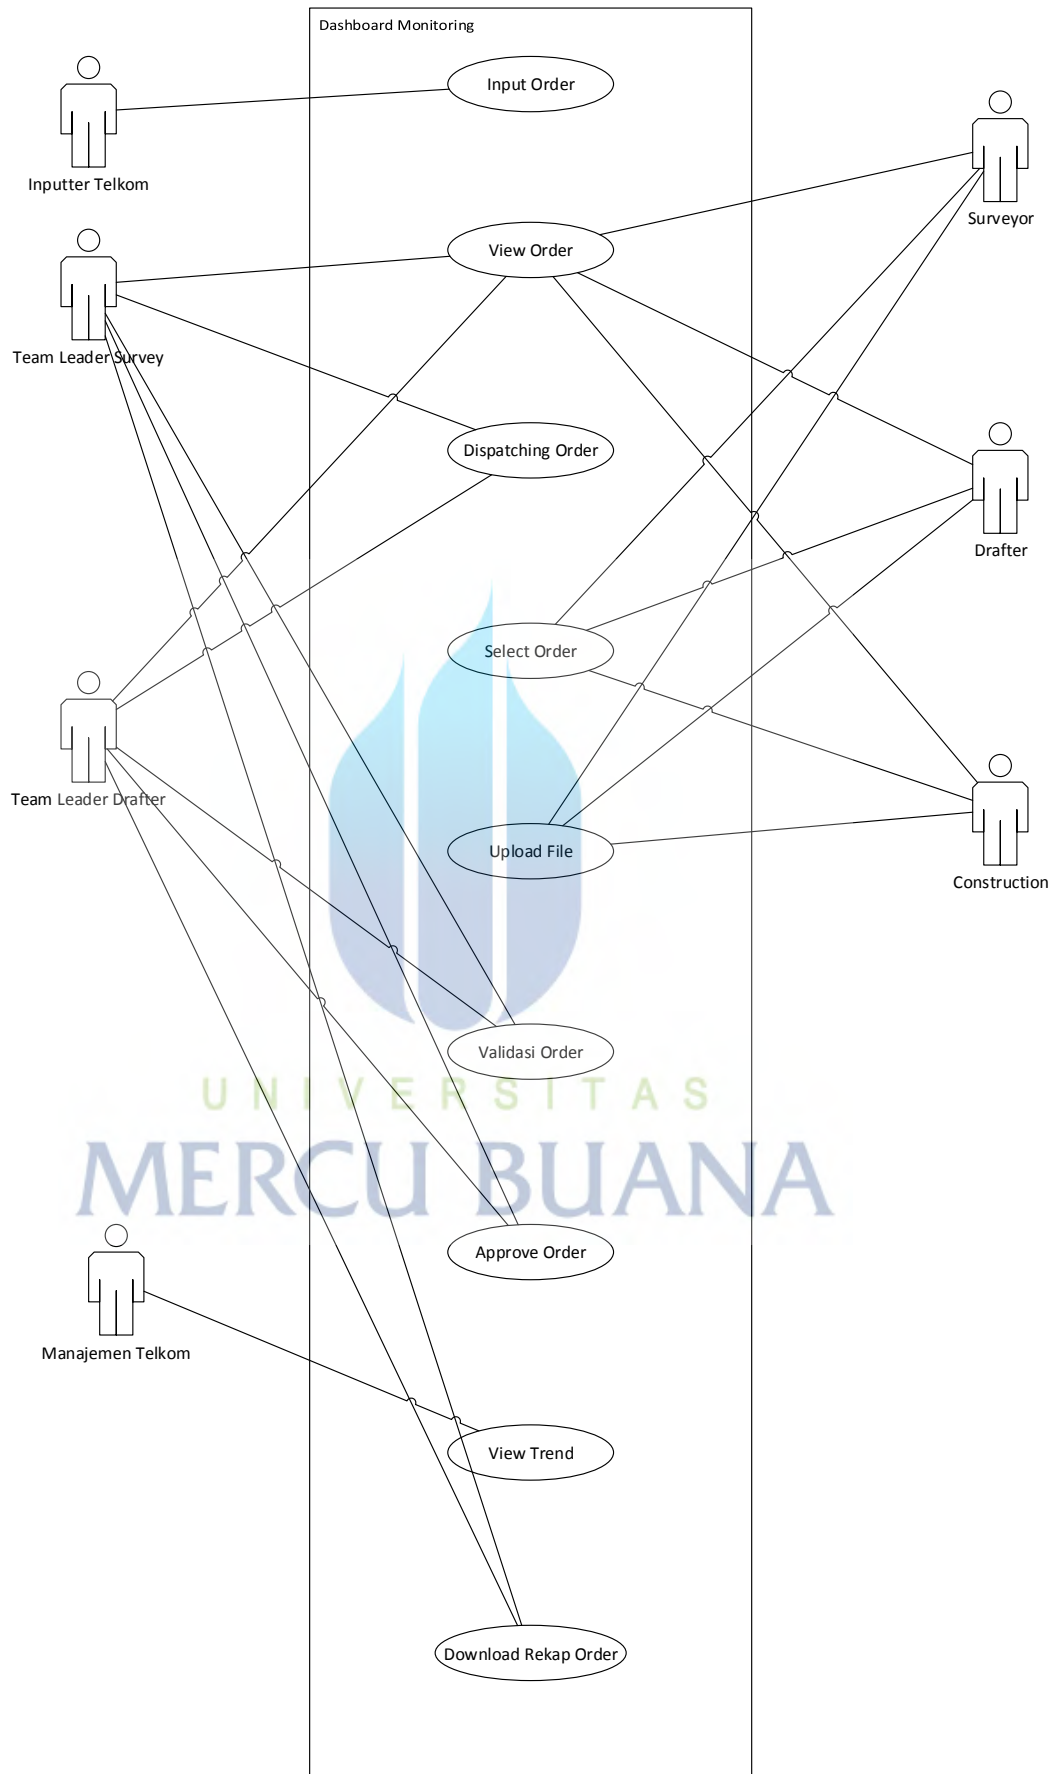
Dashboard Monitoring

Input Order

Inputter Telkom

Surveyor

View Order

Team Leader Survey

Dispatching Order

Drafter

Select Order

Team Leader Drafter

Upload File

Construction

Validasi Order

UNIVERSITAS
MERCU BUANA

Approve Order

Manajemen Telkom

View Trend

Download Rekap Order